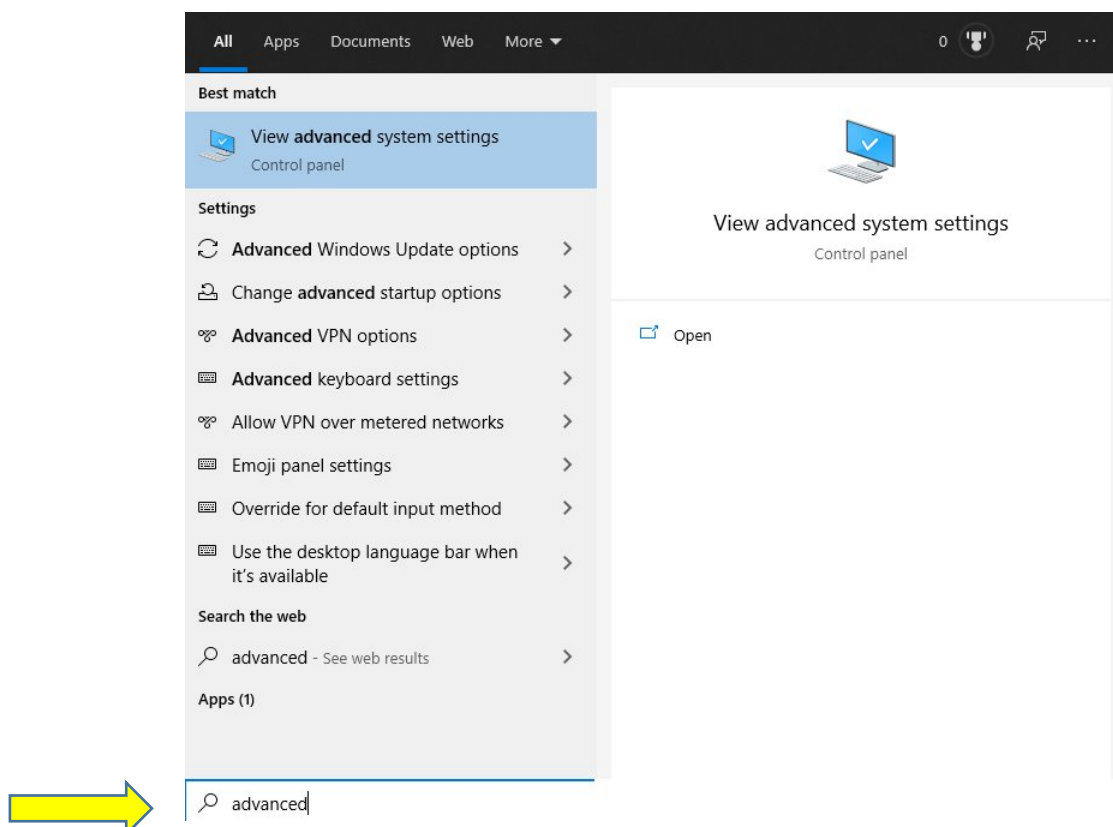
All Apps Documents Web More

0

Best match

View advanced system settings
Control panel

Settings

Advanced Windows Update options

Change advanced startup options

Advanced VPN options

Advanced keyboard settings

Allow VPN over metered networks

Emoji panel settings

Override for default input method

Use the desktop language bar when it's available

Search the web

advanced - See web results

Apps (1)

View advanced system settings
Control panel

Open

advanced